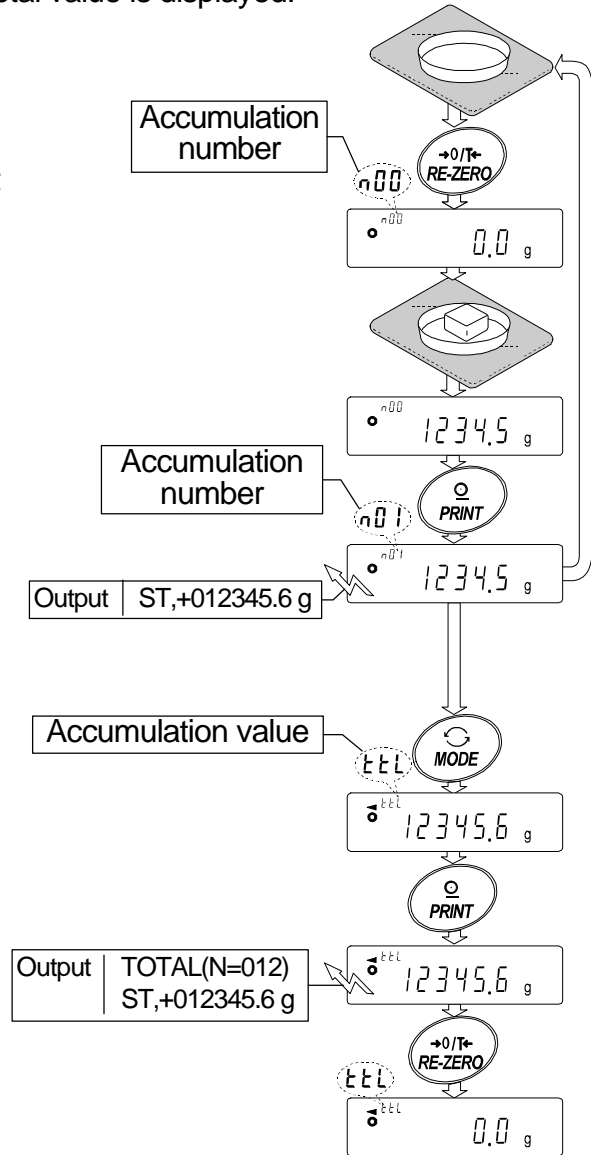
otal value is displayed.

Accumulation number

n00

→0/T← RE-ZERO

n00 0.0 g

n00 1234.5 g

Accumulation number

n01

PRINT

n01 1234.5 g

| Output | ST,+012345.6 g |
|---|---|

Accumulation value

ttl

MODE

ttl 12345.6 g

PRINT

| Output | TOTAL(N=012) ST,+012345.6 g |
|---|---|

ttl 12345.6 g

→0/T← RE-ZERO

ttl

ttl 0.0 g